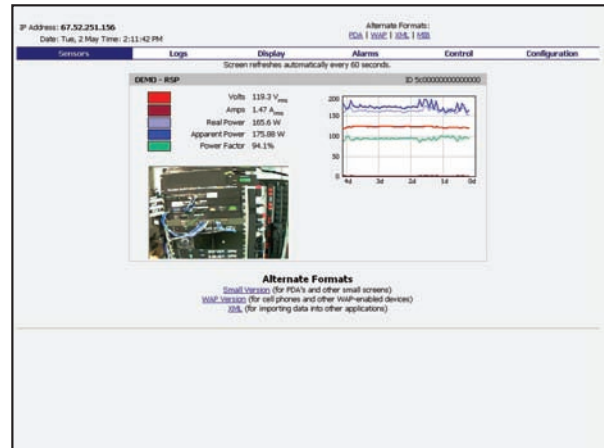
IP Address: 67.52.251.156
Date: Tue, 2 May Time: 2:11:42 PM

Alternate Formats:
PDA | WAP | XML | MIB

Sensors | Logs | Display | Alarms | Control | Configuration

Screen refreshes automatically every 60 seconds.

DEMO - RSP
ID 5c0000000000000

Volts 119.3 $V_{rms}$
Amps 1.47 $A_{rms}$
Real Power 165.6 W
Apparent Power 175.88 W
Power Factor 94.1%

200
150
100
50
0
4d 3d 2d 1d 0d

Alternate Formats
Small Version (for PDA's and other small screens)
WAP Version (for cell phones and other WAP-enabled devices)
XML (for importing data into other applications)